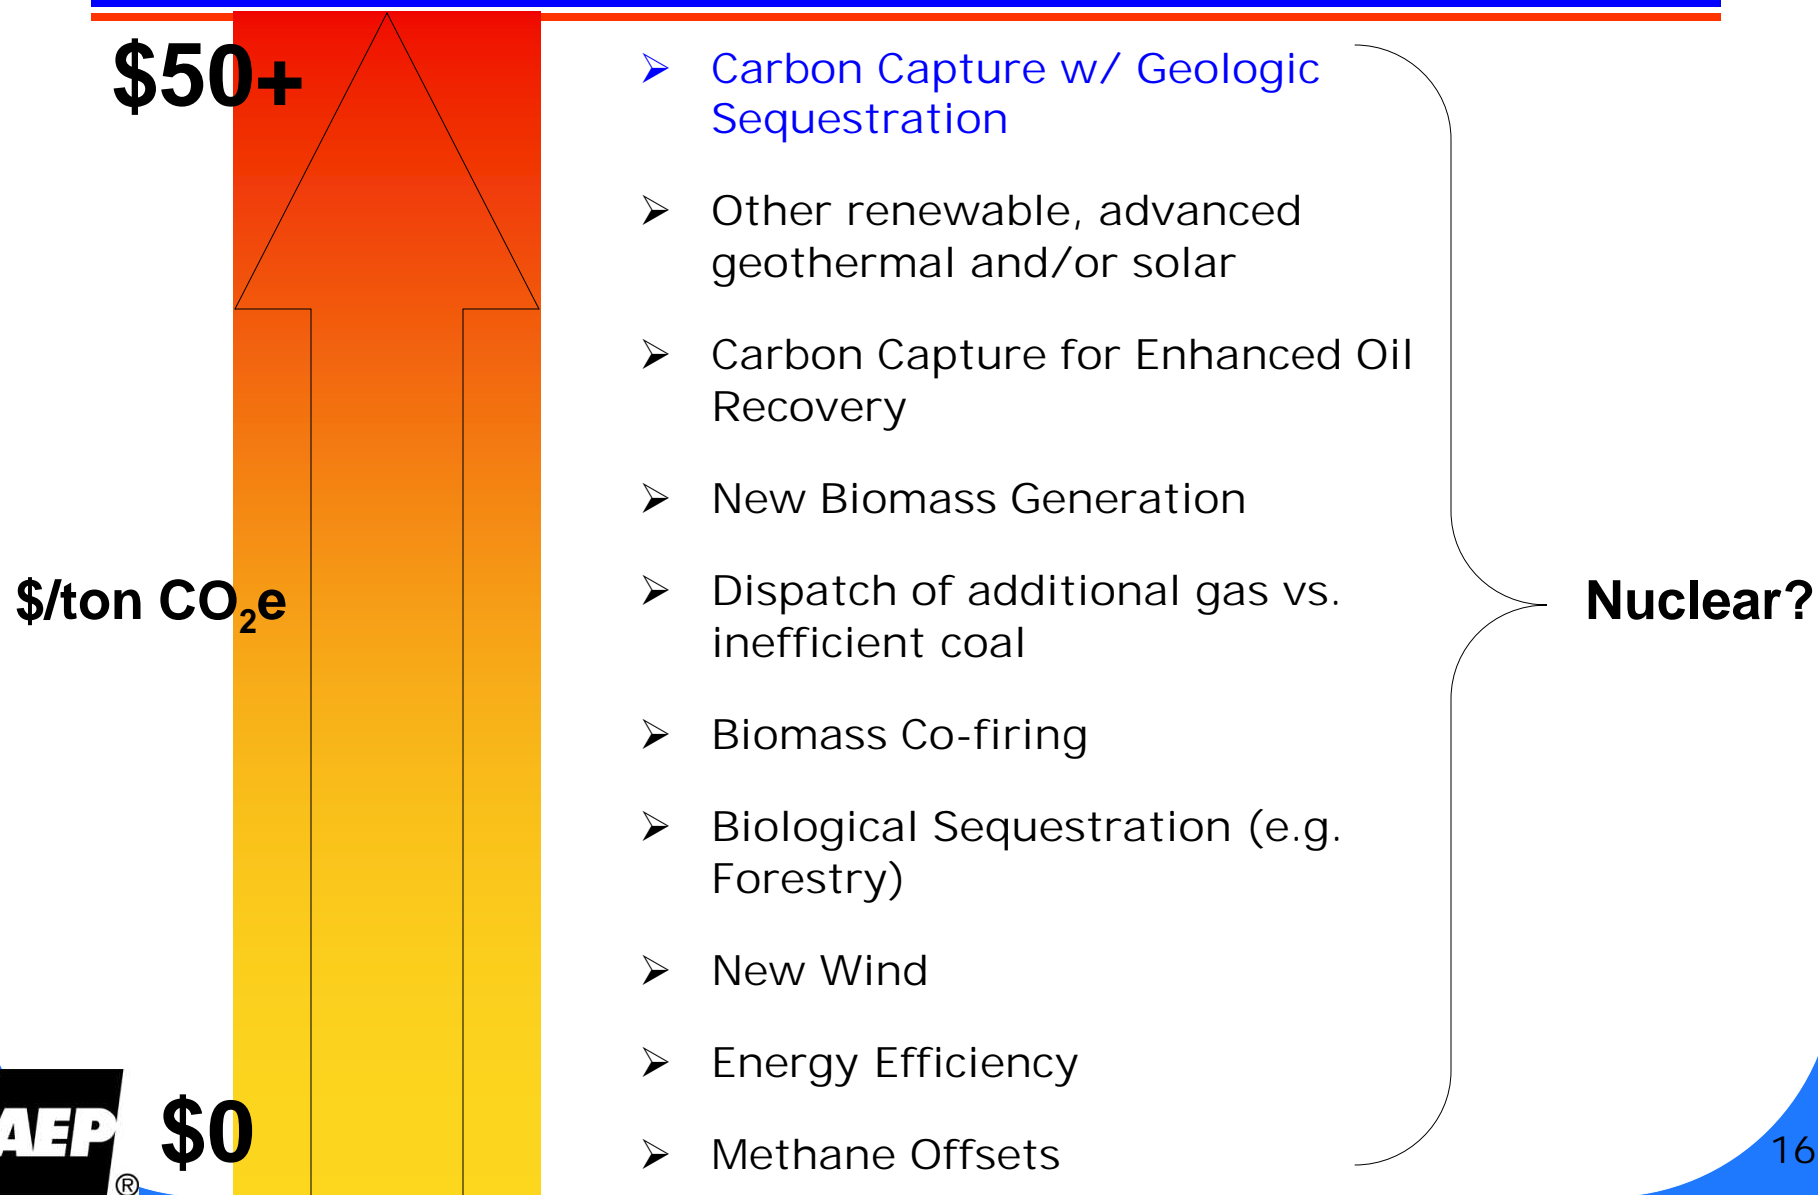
$50+

$/ton $CO_2e$

$0

AEP®

➢ Carbon Capture w/ Geologic Sequestration

➢ Other renewable, advanced geothermal and/or solar

➢ Carbon Capture for Enhanced Oil Recovery

➢ New Biomass Generation

➢ Dispatch of additional gas vs. inefficient coal

➢ Biomass Co-firing

➢ Biological Sequestration (e.g. Forestry)

➢ New Wind

➢ Energy Efficiency

➢ Methane Offsets

Nuclear?

16